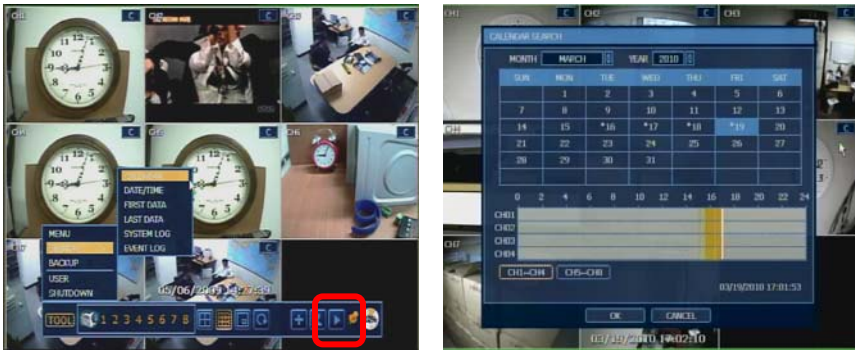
CH1 C CH2 C C
CH4 C CH5 C CH6

MENU
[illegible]
BACKUP
USER
SHUTDOWN

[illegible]
DATE/TIME
FIRST DATA
LAST DATA
SYSTEM LOG
EVENT LOG

05/06/2010 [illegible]

TOOL 1 2 3 4 5 6 7 8

CH1 C CH2 C C
CH4
CH7

CALENDAR SEARCH

MONTH MARCH YEAR 2010

| SUN | MON | TUE | WED | THU | FRI | SAT |
|---|---|---|---|---|---|---|
| | 1 | 2 | 3 | 4 | 5 | 6 |
| 7 | 8 | 9 | 10 | 11 | 12 | 13 |
| 14 | 15 | *16 | *17 | *18 | *19 | 20 |
| 21 | 22 | 23 | 24 | 25 | 26 | 27 |
| 28 | 29 | 30 | 31 | | | |

0 2 4 6 8 10 12 14 16 18 20 22 24
CH01
CH02
CH03
CH04

CH1~CH4 CH5~CH8

03/19/2010 17:01:53

OK CANCEL

03/19/2010 14:02:10